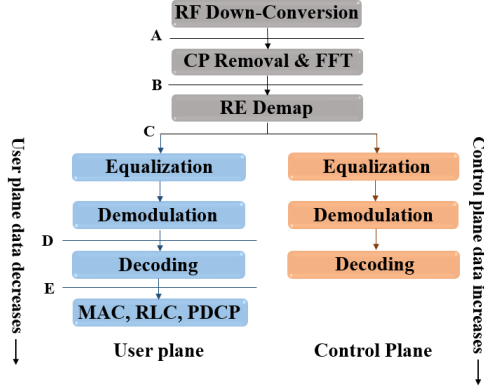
RF Down-Conversion

A

CP Removal & FFT

B

RE Demap

C

User plane data decreases

Equalization

Demodulation

D

Decoding

E

MAC, RLC, PDCP

User plane

Equalization

Demodulation

Decoding

Control Plane

Control plane data increases